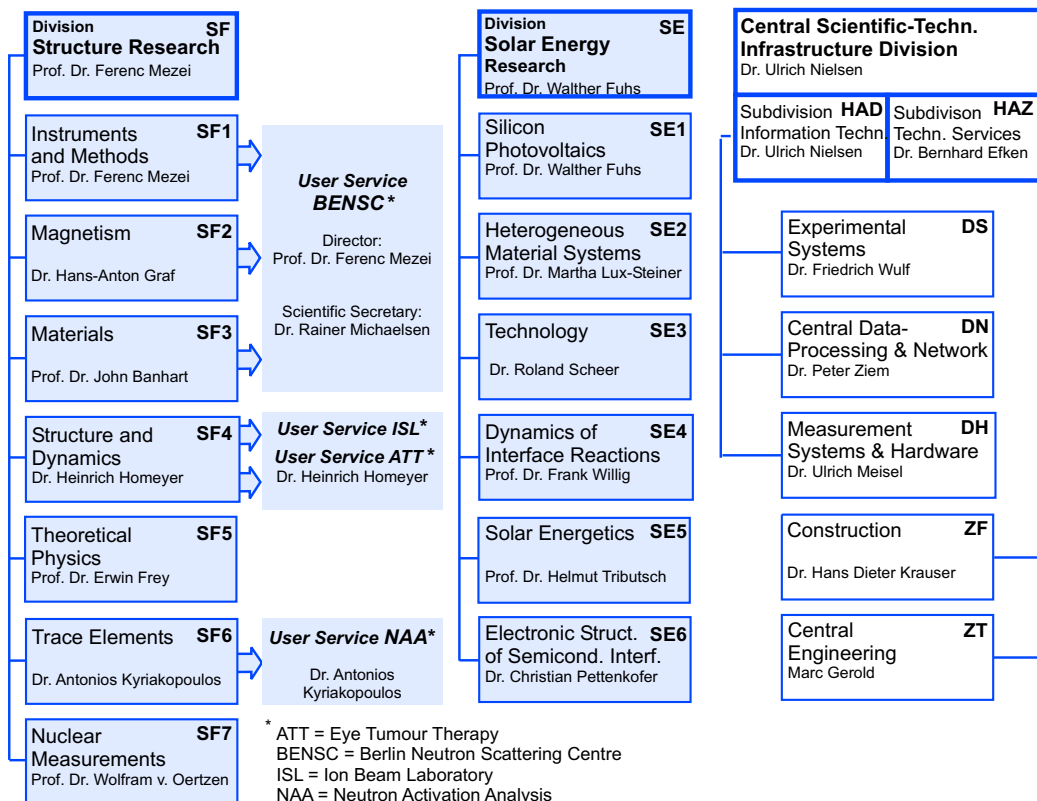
Division SF
Structure Research
Prof. Dr. Ferenc Mezei

Instruments and Methods SF1
Prof. Dr. Ferenc Mezei

Magnetism SF2
Dr. Hans-Anton Graf

Materials SF3
Prof. Dr. John Banhart

Structure and Dynamics SF4
Dr. Heinrich Homeyer

Theoretical Physics SF5
Prof. Dr. Erwin Frey

Trace Elements SF6
Dr. Antonios Kyriakopoulos

Nuclear Measurements SF7
Prof. Dr. Wolfram v. Oertzen

User Service BENSC*
Director:
Prof. Dr. Ferenc Mezei

Scientific Secretary:
Dr. Rainer Michaelsen

User Service ISL*
User Service ATT*
Dr. Heinrich Homeyer

User Service NAA*
Dr. Antonios Kyriakopoulos

Division SE
Solar Energy Research
Prof. Dr. Walther Fuhs

Silicon Photovoltaics SE1
Prof. Dr. Walther Fuhs

Heterogeneous Material Systems SE2
Prof. Dr. Martha Lux-Steiner

Technology SE3
Dr. Roland Scheer

Dynamics of Interface Reactions SE4
Prof. Dr. Frank Willig

Solar Energetics SE5
Prof. Dr. Helmut Tributsch

Electronic Struct. of Semicond. Interf. SE6
Dr. Christian Pettenkofer

* ATT = Eye Tumour Therapy
BENSC = Berlin Neutron Scattering Centre
ISL = Ion Beam Laboratory
NAA = Neutron Activation Analysis

Central Scientific-Techn. Infrastructure Division
Dr. Ulrich Nielsen

Subdivision HAD
Information Techn.
Dr. Ulrich Nielsen

Subdivison HAZ
Techn. Services
Dr. Bernhard Efken

Experimental Systems DS
Dr. Friedrich Wulf

Central Data-Processing & Network DN
Dr. Peter Ziem

Measurement Systems & Hardware DH
Dr. Ulrich Meisel

Construction ZF
Dr. Hans Dieter Krauser

Central Engineering ZT
Marc Gerold